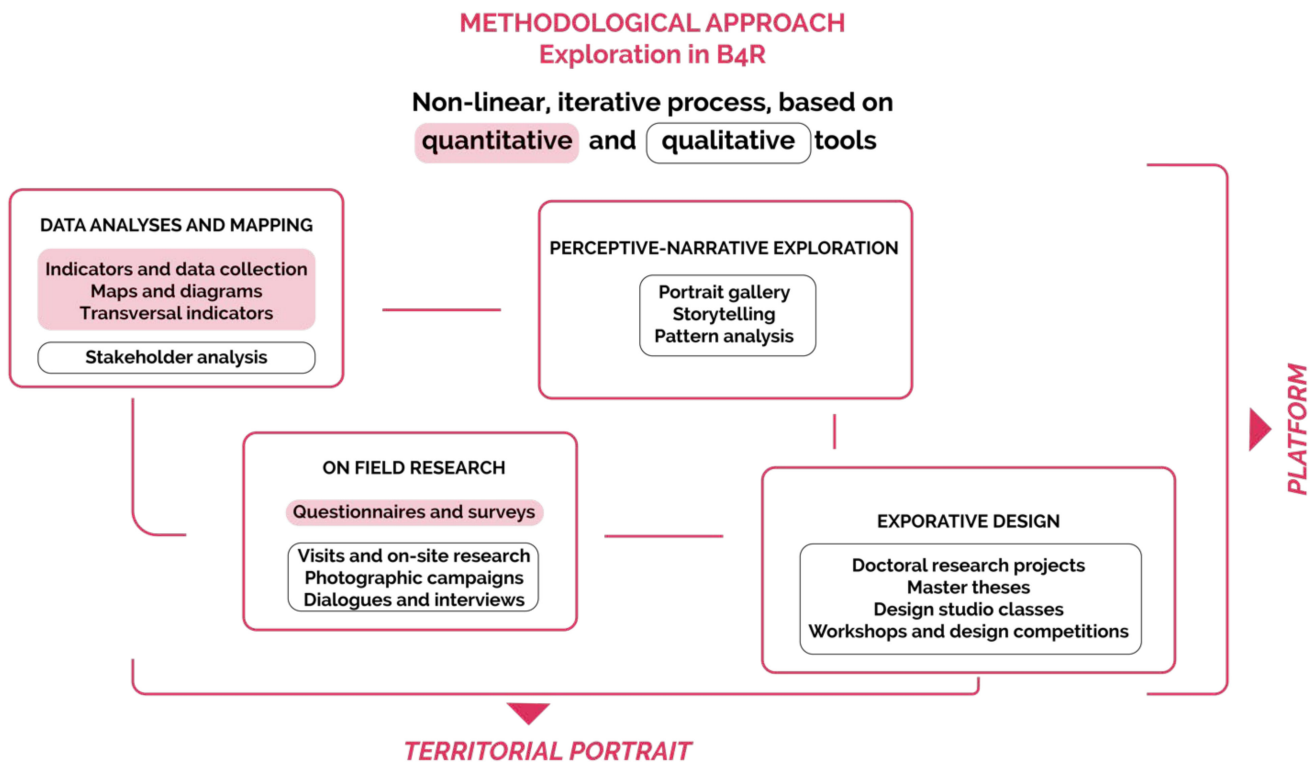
METHODOLOGICAL APPROACH
Exploration in B4R

Non-linear, iterative process, based on quantitative and qualitative tools

DATA ANALYSES AND MAPPING

Indicators and data collection
Maps and diagrams
Transversal indicators

Stakeholder analysis

PERCEPTIVE-NARRATIVE EXPLORATION

Portrait gallery
Storytelling
Pattern analysis

ON FIELD RESEARCH

Questionnaires and surveys

Visits and on-site research
Photographic campaigns
Dialogues and interviews

EXPORATIVE DESIGN

Doctoral research projects
Master theses
Design studio classes
Workshops and design competitions

PLATFORM

TERRITORIAL PORTRAIT